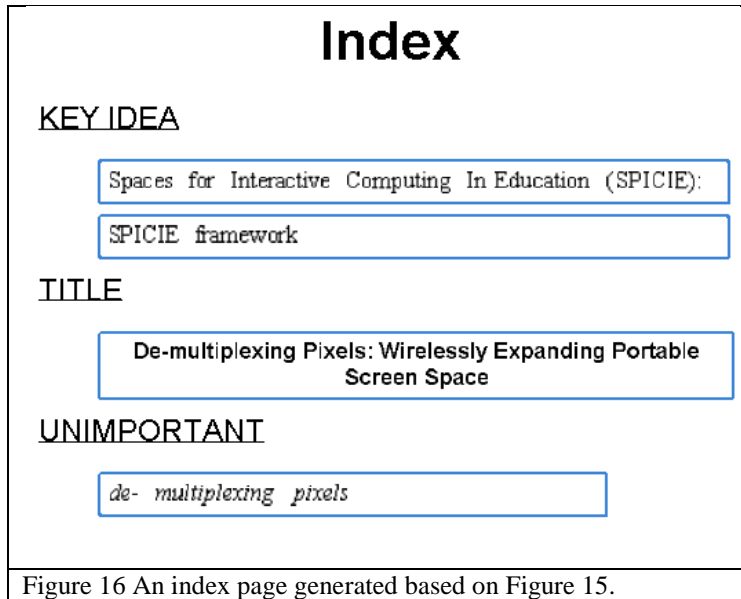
Index

KEY IDEA

Spaces for Interactive Computing In Education (SPICIE):

SPICIE framework

TITLE

De-multiplexing Pixels: Wirelessly Expanding Portable Screen Space

UNIMPORTANT

de- multiplexing pixels

Figure 16 An index page generated based on Figure 15.